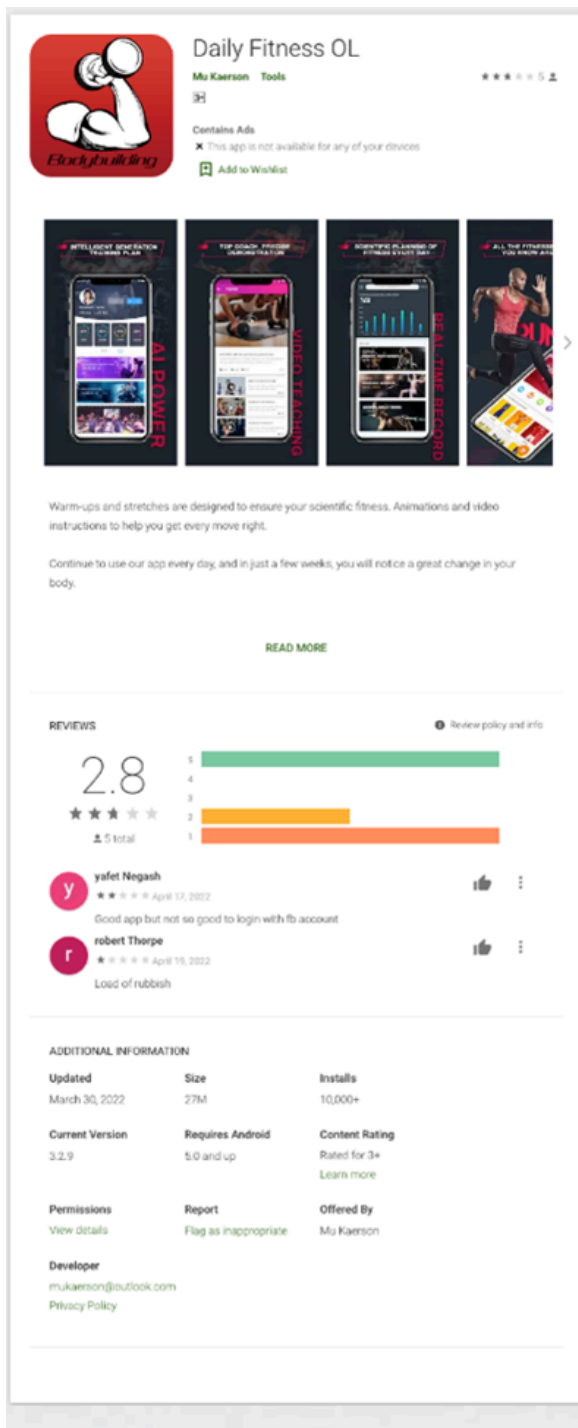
Bodybuilding

Daily Fitness OL

Mu Kaerson Tools

★★★★★ 5

3+

Contains Ads

This app is not available for any of your devices

Add to Wishlist

INTELLIGENT GENERATION TRAINING PLAN

AI POWER

TOP COACH, PROFESSIONAL DEMONSTRATION

VIDEO TEACHING

SCIENTIFIC PLANNING OF FITNESS EVERY DAY

REAL-TIME RECORD

ALL THE FITNESS YOU KNOW AR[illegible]

Warm-ups and stretches are designed to ensure your scientific fitness. Animations and video instructions to help you get every move right.

Continue to use our app every day, and in just a few weeks, you will notice a great change in your body.

READ MORE

REVIEWS

Review policy and info

2.8

5 total

5
4
3
2
1

yafet Negash

April 17, 2022

Good app but not so good to login with fb account

robert Thorpe

April 16, 2022

Load of rubbish

ADDITIONAL INFORMATION

| Updated | Size | Installs |
|---|---|---|
| March 30, 2022 | 27M | 10,000+ |
| Current Version | Requires Android | Content Rating |
| 3.2.9 | 5.0 and up | Rated for 3+ Learn more |
| Permissions | Report | Offered By |
| View details | Flag as inappropriate | Mu Kaerson |

Developer

mukaerson@outlook.com

Privacy Policy